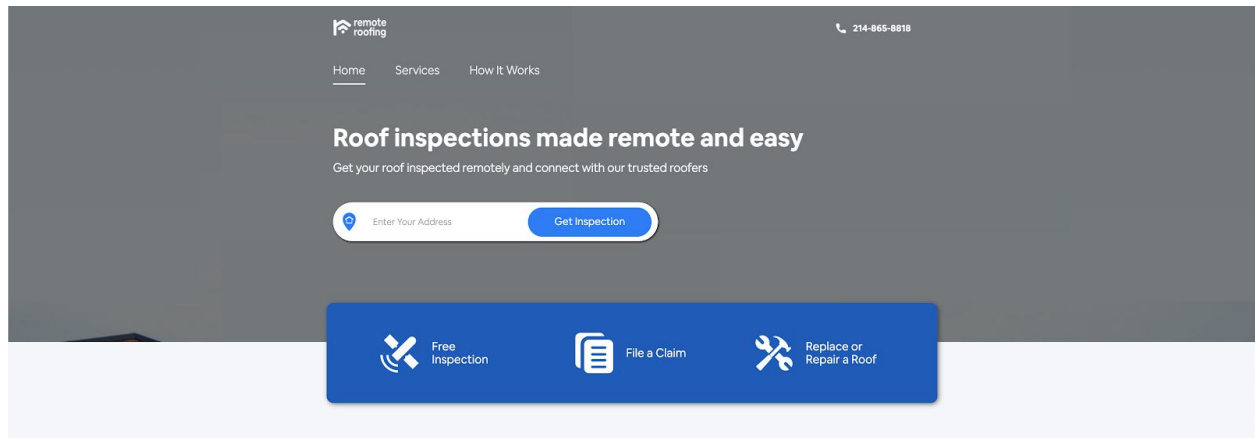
remote roofing

214-865-8818

Home Services How It Works

Roof inspections made remote and easy

Get your roof inspected remotely and connect with our trusted roofers

Enter Your Address

Get Inspection

Free Inspection

File a Claim

Replace or Repair a Roof